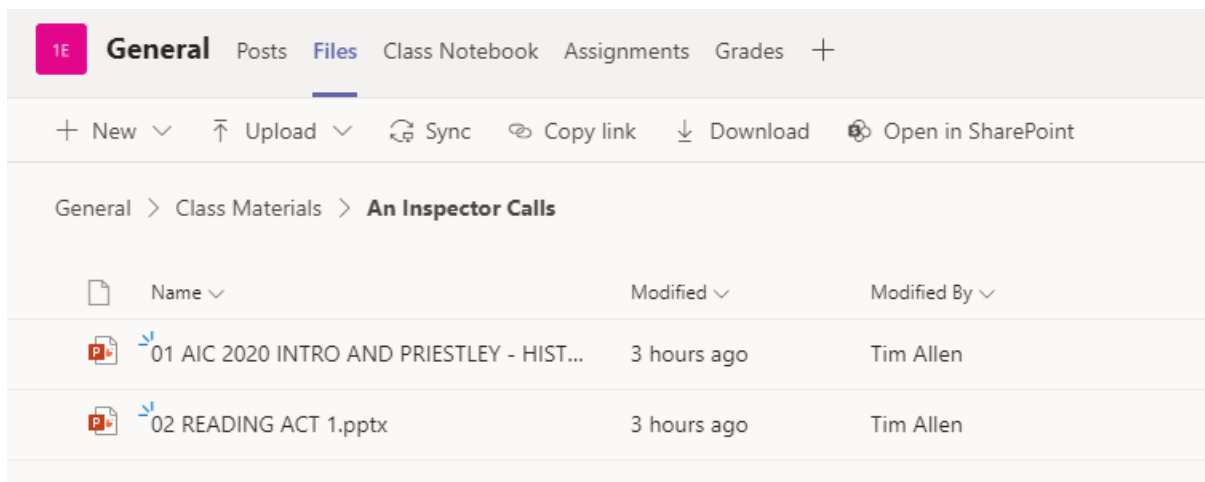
1E General Posts Files Class Notebook Assignments Grades +

+ New ⌄ Upload ⌄ Sync Copy link Download Open in SharePoint

General > Class Materials > An Inspector Calls

| Name ⌄ | Modified ⌄ | Modified By ⌄ |
|---|---|---|
| 01 AIC 2020 INTRO AND PRIESTLEY - HIST... | 3 hours ago | Tim Allen |
| 02 READING ACT 1.pptx | 3 hours ago | Tim Allen |